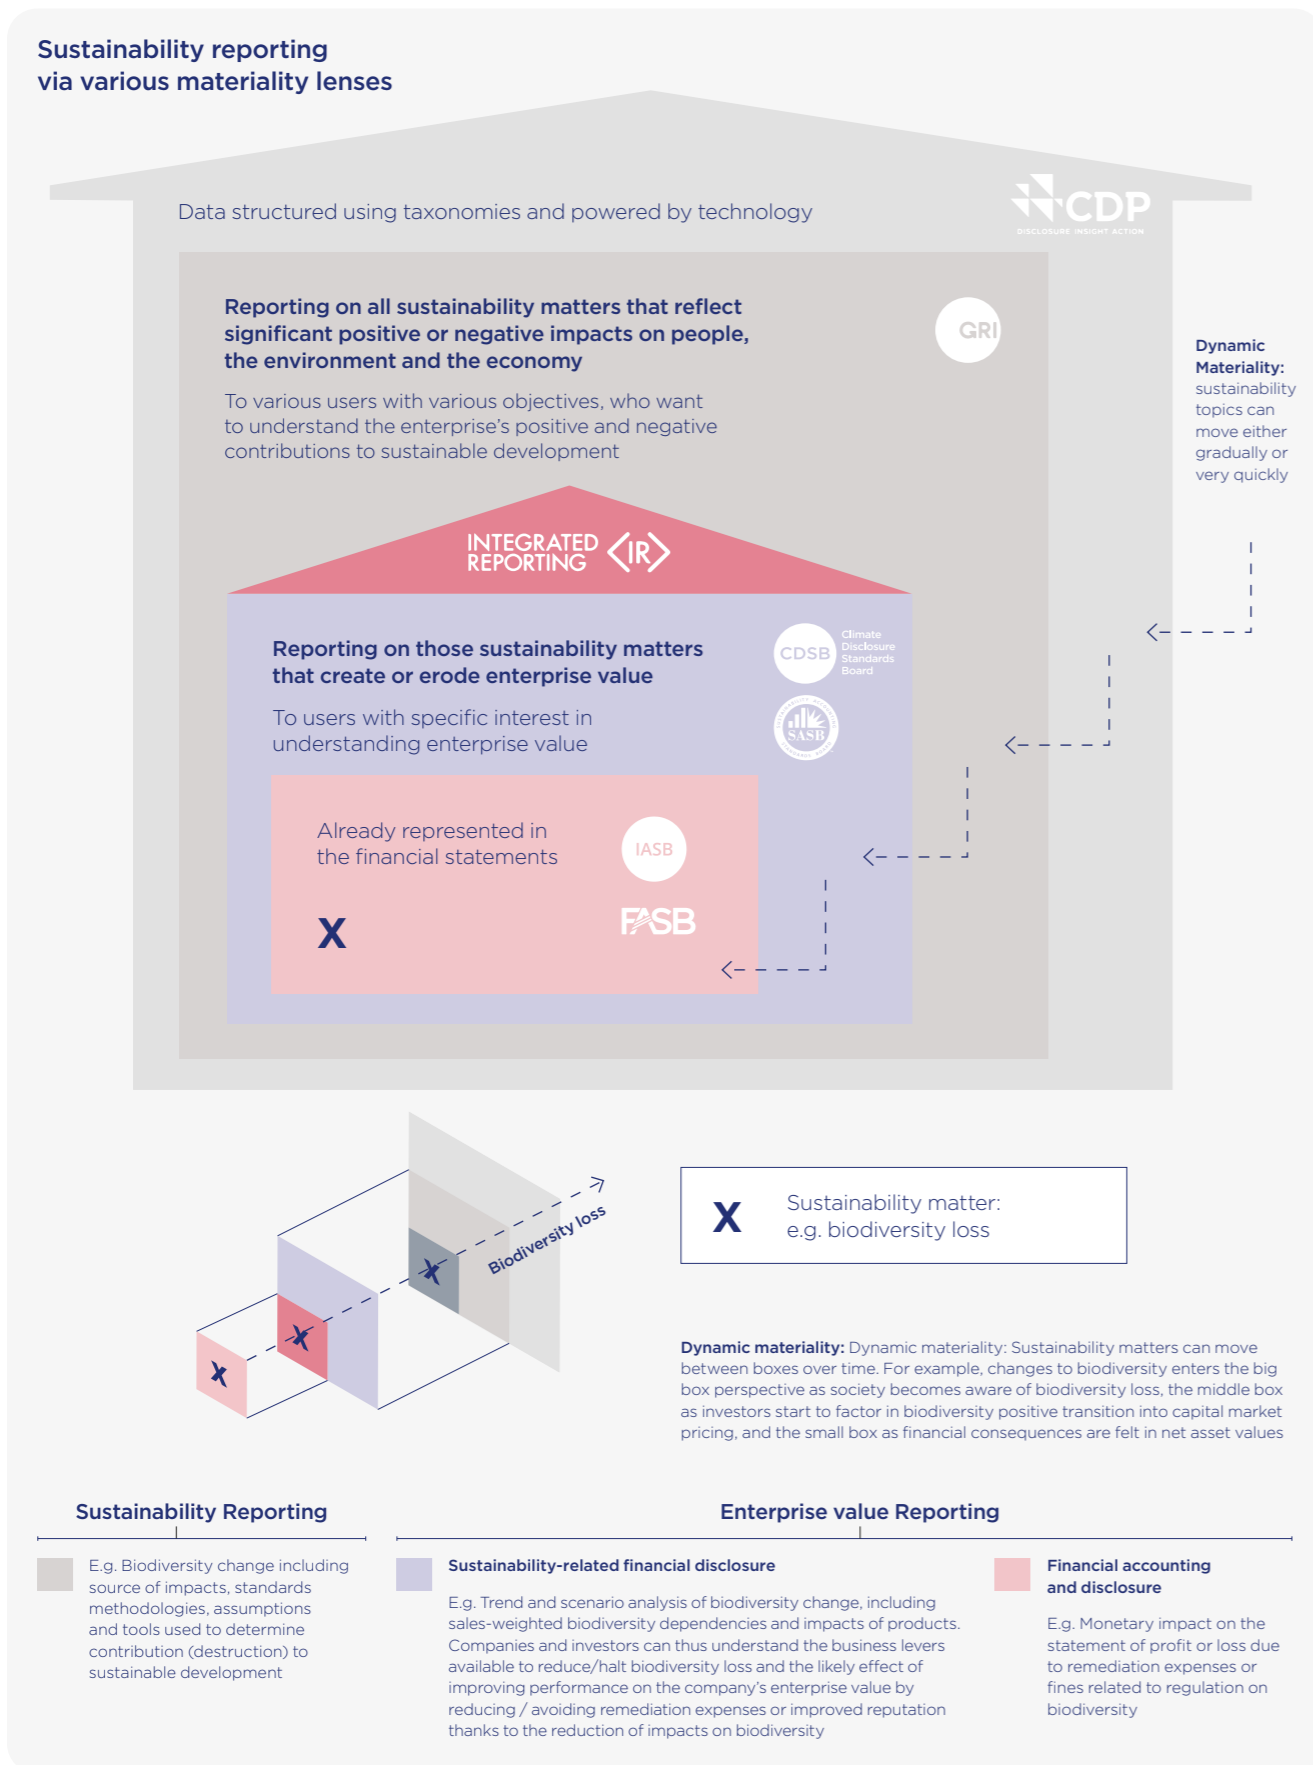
Sustainability reporting via various materiality lenses

Data structured using taxonomies and powered by technology

CDP
DISCLOSURE INSIGHT ACTION

Reporting on all sustainability matters that reflect significant positive or negative impacts on people, the environment and the economy

GRI

To various users with various objectives, who want to understand the enterprise's positive and negative contributions to sustainable development

Dynamic Materiality: sustainability topics can move either gradually or very quickly

INTEGRATED REPORTING <IR>

Reporting on those sustainability matters that create or erode enterprise value

CDSB Climate Disclosure Standards Board

SASB

To users with specific interest in understanding enterprise value

Already represented in the financial statements

IASB

X

FASB

Biodiversity loss

X Sustainability matter: e.g. biodiversity loss

Dynamic materiality: Dynamic materiality: Sustainability matters can move between boxes over time. For example, changes to biodiversity enters the big box perspective as society becomes aware of biodiversity loss, the middle box as investors start to factor in biodiversity positive transition into capital market pricing, and the small box as financial consequences are felt in net asset values

Sustainability Reporting

Enterprise value Reporting

E.g. Biodiversity change including source of impacts, standards methodologies, assumptions and tools used to determine contribution (destruction) to sustainable development

Sustainability-related financial disclosure

E.g. Trend and scenario analysis of biodiversity change, including sales-weighted biodiversity dependencies and impacts of products. Companies and investors can thus understand the business levers available to reduce/halt biodiversity loss and the likely effect of improving performance on the company's enterprise value by reducing / avoiding remediation expenses or improved reputation thanks to the reduction of impacts on biodiversity

Financial accounting and disclosure

E.g. Monetary impact on the statement of profit or loss due to remediation expenses or fines related to regulation on biodiversity